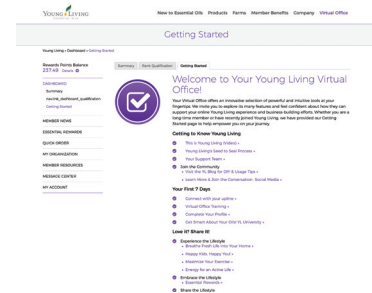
YOUNG LIVING

New to Essential Oils | Products | Farms | Member Benefits | Company | Virtual Office

Getting Started

Young Living › Dashboard › Getting Started

Rewards Points Balance
237.49 Details

DASHBOARD
Summary
nav.link_dashboard_qualification
Getting Started

MEMBER NEWS
ESSENTIAL REWARDS
QUICK ORDER
MY ORGANIZATION
ORDER HISTORY
MEMBER RESOURCES
MESSAGE CENTER
MY ACCOUNT

Summary | Rank Qualification | Getting Started

Welcome to Your Young Living Virtual Office!

Your Virtual Office offers an innovative selection of powerful and intuitive tools at your fingertips. We invite you to explore its many features and feel confident about how they can support your online Young Living experience and business-building efforts. Whether you are a long-time member or have recently joined Young Living, we have provided our Getting Started page to help empower you on your journey.

Getting to Know Young Living

This is Young Living (Video) ›
Young Living's Seed to Seal Process ›
Your Support Team ›
Join the Community
› Visit the YL Blog for DIY & Usage Tips ›
› Learn More & Join the Conversation: Social Media ›

Your First 7 Days

Connect with your upline ›
Virtual Office Training ›
Complete Your Profile ›
Get Smart About Your Oils-YL University ›

Live it! Share it!

Experience the Lifestyle
› Breathe Fresh Life into Your Home ›
› Happy Kids, Happy You! ›
› Maximize Your Exercise ›
› Energy for an Active Life ›
Embrace the Lifestyle
› Essential Rewards ›
Share the Lifestyle